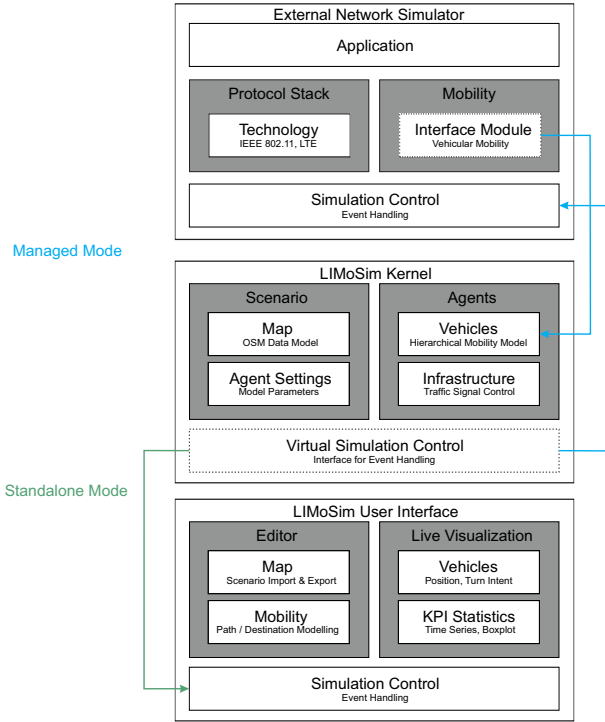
External Network Simulator

Application

Protocol Stack

Technology
IEEE 802.11, LTE

Mobility

Interface Module
Vehicular Mobility

Simulation Control
Event Handling

Managed Mode

LIMoSim Kernel

Scenario

Map
OSM Data Model

Agent Settings
Model Parameters

Agents

Vehicles
Hierarchical Mobility Model

Infrastructure
Traffic Signal Control

Virtual Simulation Control
Interface for Event Handling

Standalone Mode

LIMoSim User Interface

Editor

Map
Scenario Import & Export

Mobility
Path / Destination Modelling

Live Visualization

Vehicles
Position, Turn Intent

KPI Statistics
Time Series, Boxplot

Simulation Control
Event Handling